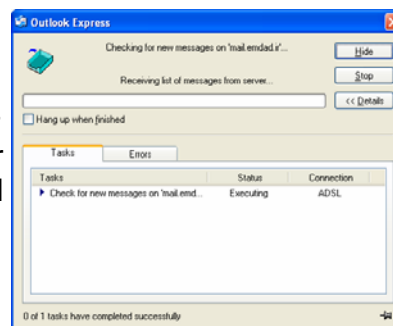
Outlook Express

Checking for new messages on 'mail.emdad.ir'...

Receiving list of messages from server...

Hide

Stop

<< Details

Hang up when finished

Tasks

Errors

| Tasks | Status | Connection |
|---|---|---|
| Check for new messages on 'mail.emd... | Executing | ADSL |

0 of 1 tasks have completed successfully